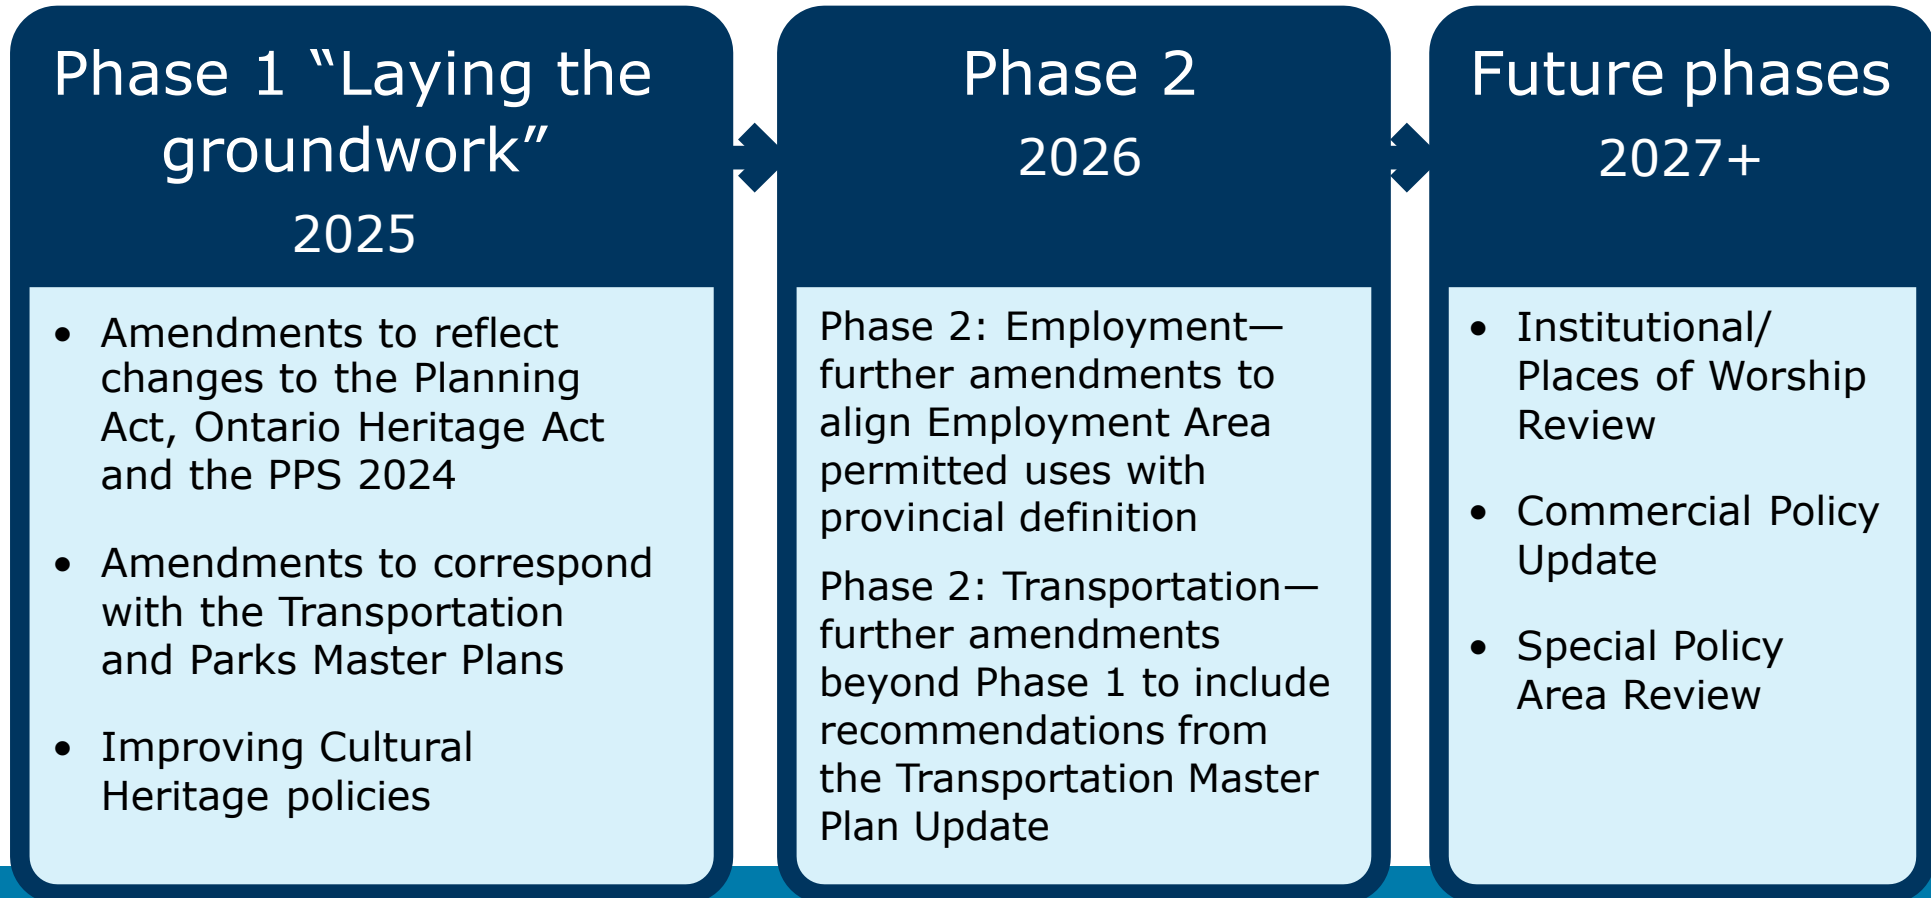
Phase 1 “Laying the groundwork”
2025

- Amendments to reflect changes to the Planning Act, Ontario Heritage Act and the PPS 2024
- Amendments to correspond with the Transportation and Parks Master Plans
- Improving Cultural Heritage policies

Phase 2
2026

Phase 2: Employment—further amendments to align Employment Area permitted uses with provincial definition

Phase 2: Transportation—further amendments beyond Phase 1 to include recommendations from the Transportation Master Plan Update

Future phases
2027+

- Institutional/ Places of Worship Review
- Commercial Policy Update
- Special Policy Area Review